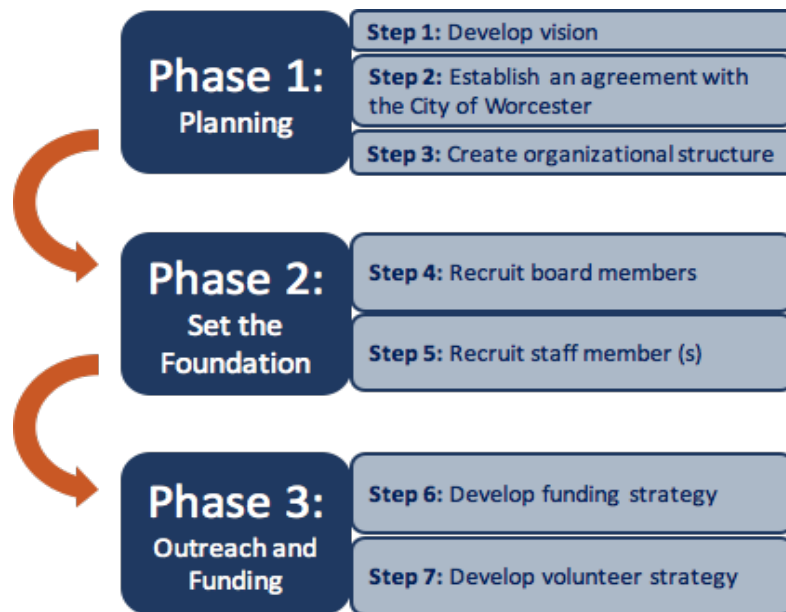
Phase 1:
Planning

Step 1: Develop vision

Step 2: Establish an agreement with the City of Worcester

Step 3: Create organizational structure

Phase 2:
Set the Foundation

Step 4: Recruit board members

Step 5: Recruit staff member (s)

Phase 3:
Outreach and Funding

Step 6: Develop funding strategy

Step 7: Develop volunteer strategy